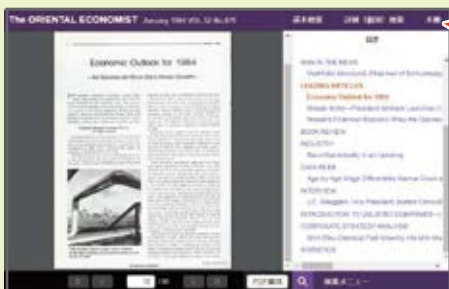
The ORIENTAL ECONOMIST January 1984 Vol.52 No.879

Economic Outlook for 1984

目次

WHO'S IN THE NEWS

LEADING ARTICLES

Economic Outlook for 1984

BOOK REVIEW

INDUSTRY

DATA BANK

INTERVIEW

INTRODUCTION TO UNLISTED COMPANIES

CORPORATE STRATEGY ANALYSIS

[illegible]

PDF

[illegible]